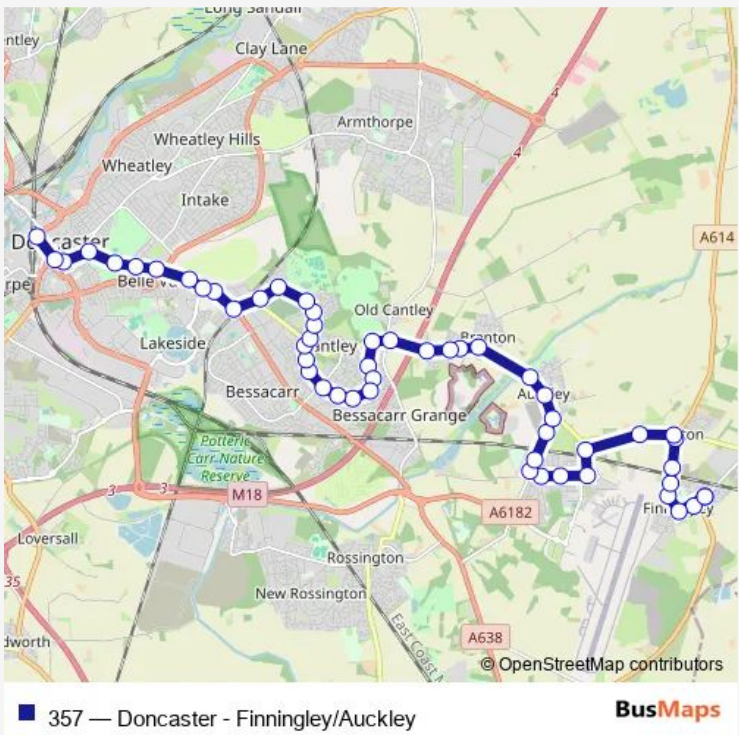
Long Sandall
ntley
Clay Lane
Armthorpe
Wheatley Hills
Wheatley
Intake
A614
Doncaster
rpe
Belle Vue
Old Cantley
Lakeside
Cantley
Branton
Auckley
Bessacarr
Bessacarr Grange
ton
Potteric Carr Nature Reserve
3
3
M18
A6182
Finningley
Loversall
35
Rossington
New Rossington
East Coast M
A638
dworth
© OpenStreetMap contributors
357 — Doncaster - Finningley/Auckley
BusMaps